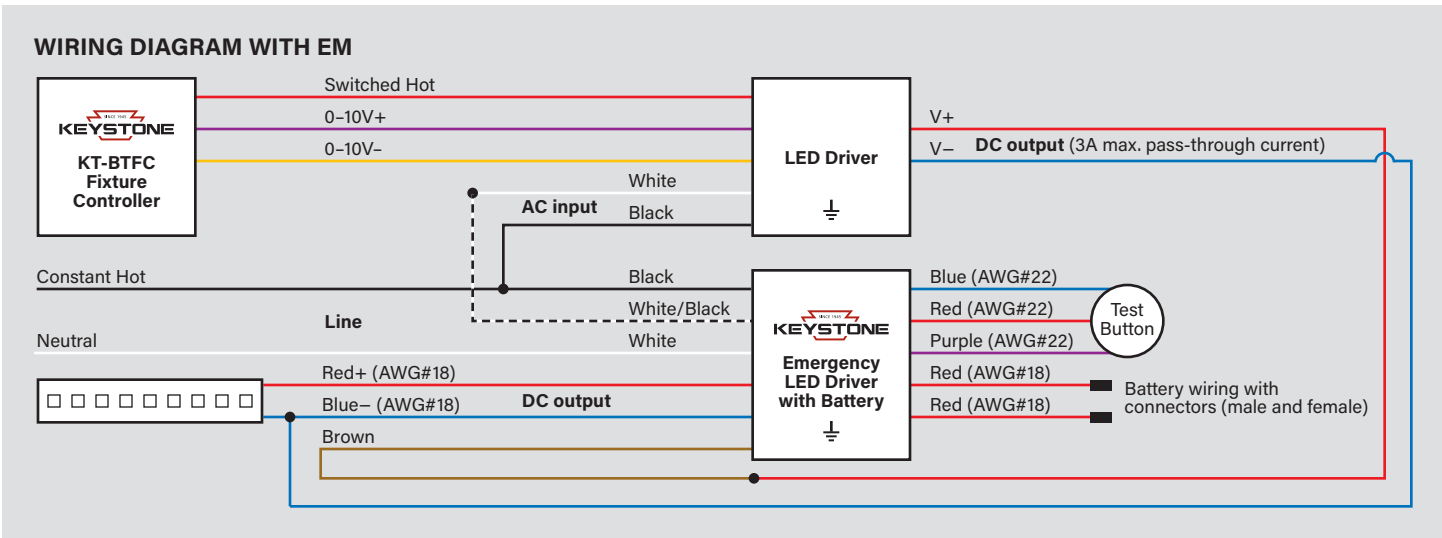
WIRING DIAGRAM WITH EM

SINCE 1945
KEYSTONE
KT-BTFC
Fixture
Controller

Switched Hot
0–10V+
0–10V–

LED Driver

V+
V–
DC output (3A max. pass-through current)

White
AC input
Black

Constant Hot
Black
White/Black
Line
Neutral
White

Blue (AWG#22)
Red (AWG#22)
Purple (AWG#22)
Test Button

SINCE 1945
KEYSTONE
Emergency
LED Driver
with Battery

Red (AWG#18)
Red (AWG#18)
Battery wiring with connectors (male and female)

Red+ (AWG#18)
Blue– (AWG#18)
DC output
Brown